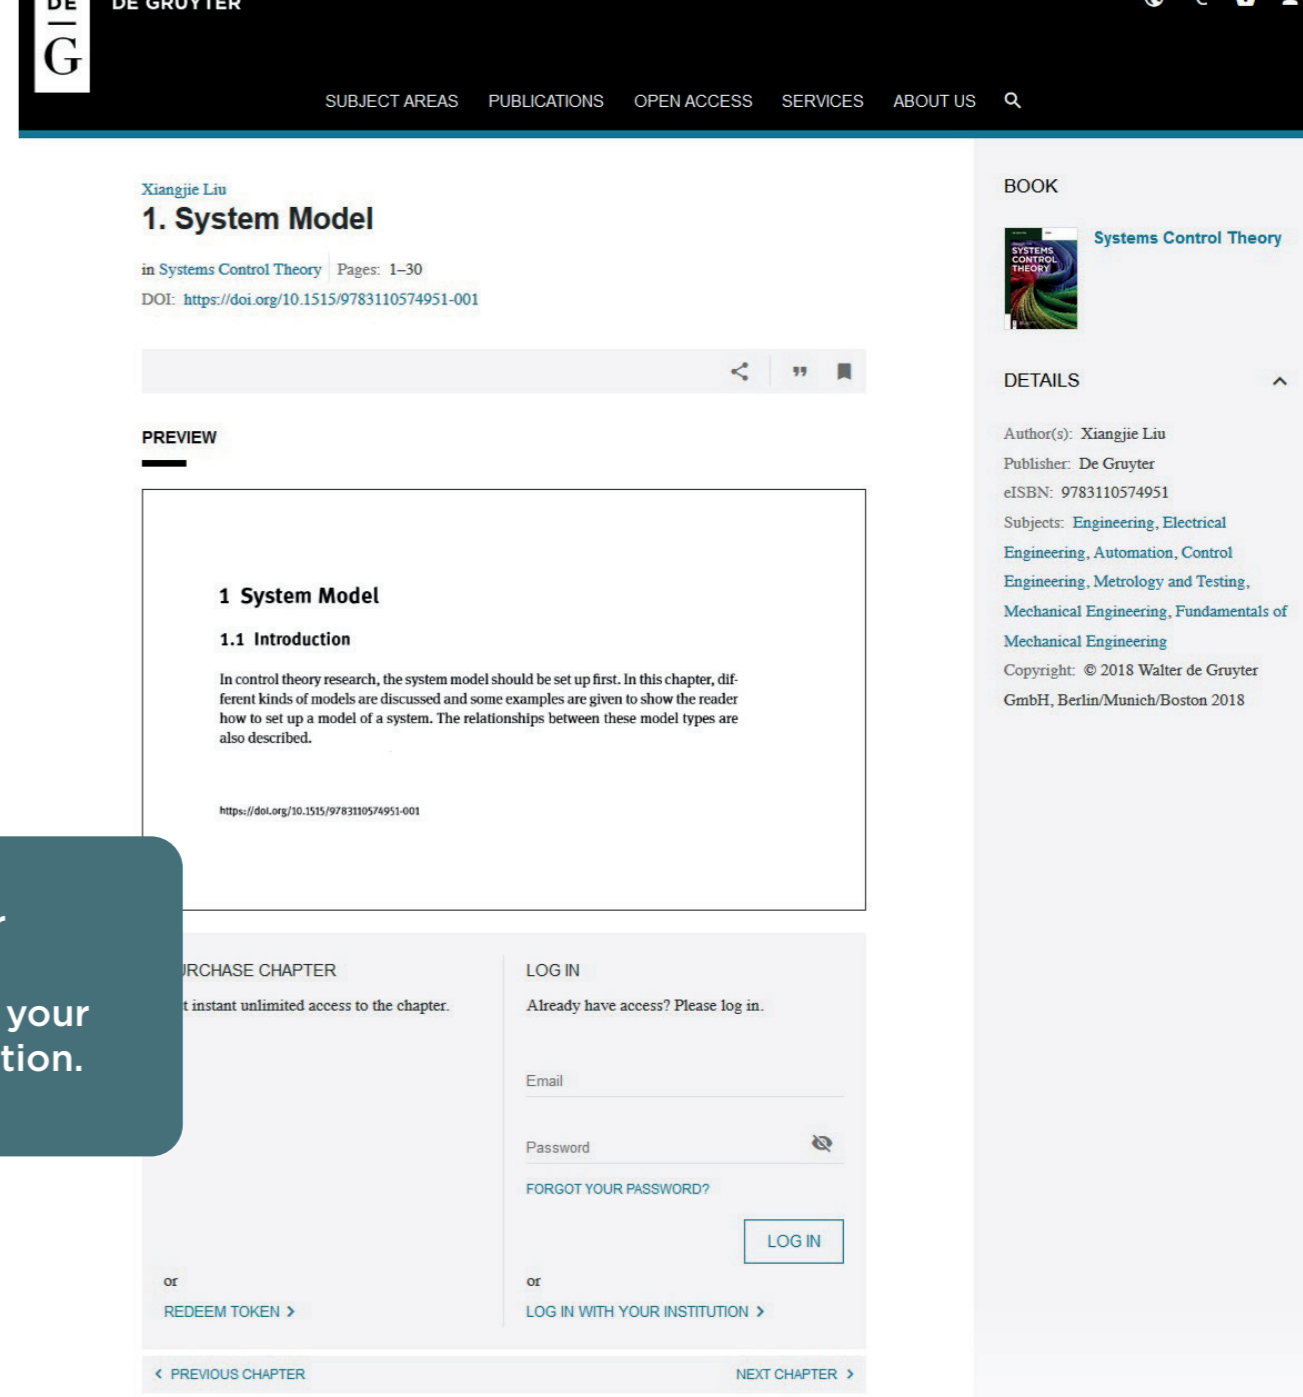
DE
G
DE GRUYTER

SUBJECT AREAS PUBLICATIONS OPEN ACCESS SERVICES ABOUT US

Xiangjie Liu
1. System Model
in Systems Control Theory Pages: 1–30
DOI: https://doi.org/10.1515/9783110574951-001

PREVIEW

1 System Model

1.1 Introduction

In control theory research, the system model should be set up first. In this chapter, different kinds of models are discussed and some examples are given to show the reader how to set up a model of a system. The relationships between these model types are also described.

https://doi.org/10.1515/9783110574951-001

r
your
tion.

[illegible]RCHASE CHAPTER
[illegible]t instant unlimited access to the chapter.

or
REDEEM TOKEN >

LOG IN
Already have access? Please log in.
Email
Password
FORGOT YOUR PASSWORD?
LOG IN
or
LOG IN WITH YOUR INSTITUTION >

< PREVIOUS CHAPTER
NEXT CHAPTER >

BOOK
SYSTEMS CONTROL THEORY
Systems Control Theory

DETAILS
Author(s): Xiangjie Liu
Publisher: De Gruyter
eISBN: 9783110574951
Subjects: Engineering, Electrical Engineering, Automation, Control Engineering, Metrology and Testing, Mechanical Engineering, Fundamentals of Mechanical Engineering
Copyright: © 2018 Walter de Gruyter GmbH, Berlin/Munich/Boston 2018